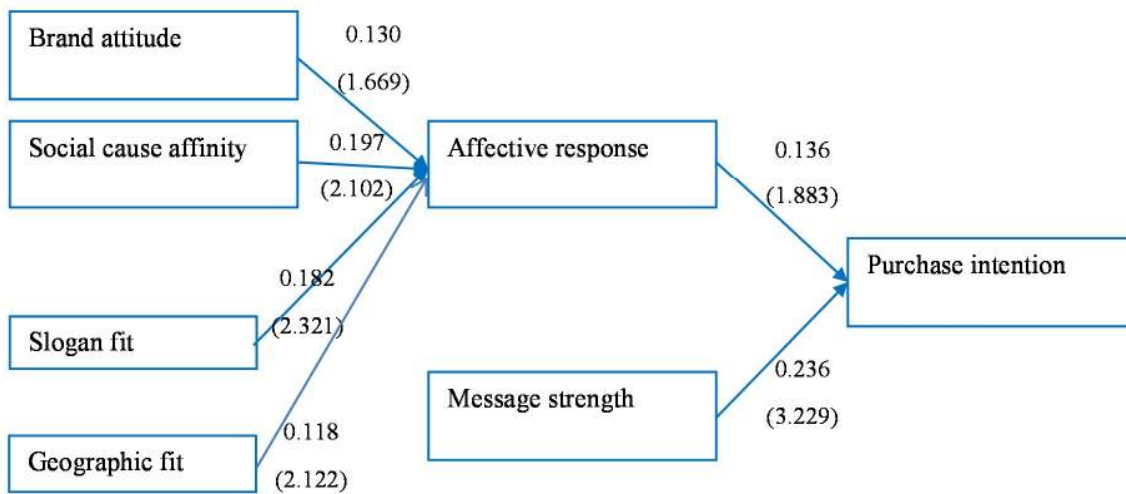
Brand attitude

0.130

(1.669)

Social cause affinity

0.197

(2.102)

Affective response

0.136

(1.883)

Purchase intention

0.182

(2.321)

Slogan fit

Message strength

0.236

(3.229)

0.118

Geographic fit

(2.122)